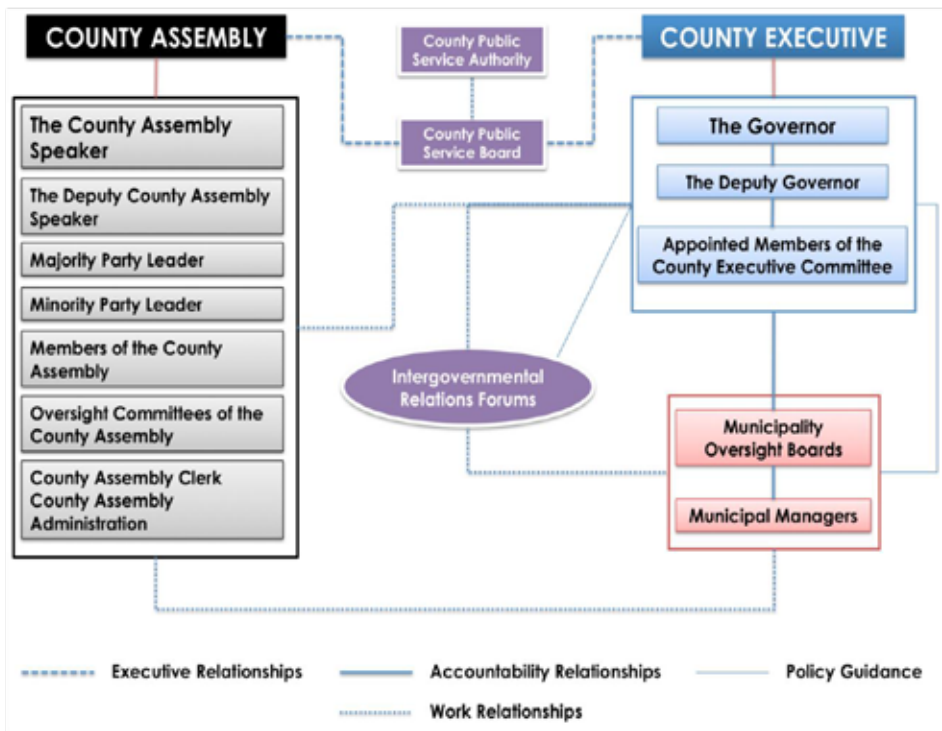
COUNTY ASSEMBLY

County Public Service Authority

COUNTY EXECUTIVE

The County Assembly Speaker

The Deputy County Assembly Speaker

Majority Party Leader

Minority Party Leader

Members of the County Assembly

Oversight Committees of the County Assembly

County Assembly Clerk County Assembly Administration

County Public Service Board

The Governor

The Deputy Governor

Appointed Members of the County Executive Committee

Intergovernmental Relations Forums

Municipality Oversight Boards

Municipal Managers

Executive Relationships

Accountability Relationships

Policy Guidance

Work Relationships